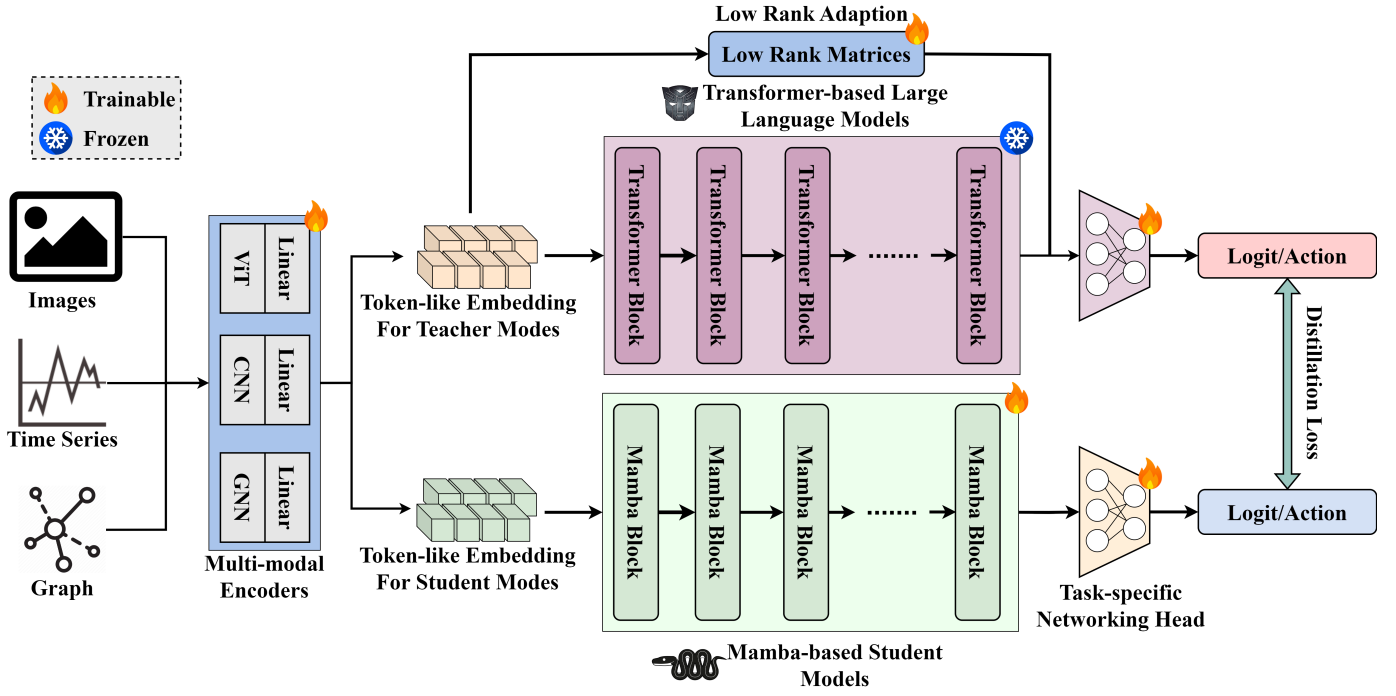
Low Rank Adaption
Low Rank Matrices
Trainable
Frozen
Transformer-based Large Language Models
Images
Time Series
Graph
ViT
Linear
CNN
Linear
GNN
Linear
Multi-modal Encoders
Token-like Embedding For Teacher Modes
Token-like Embedding For Student Modes
Transformer Block
Transformer Block
Transformer Block
......
Transformer Block
Mamba Block
Mamba Block
Mamba Block
......
Mamba Block
Logit/Action
Distillation Loss
Logit/Action
Task-specific Networking Head
Mamba-based Student Models